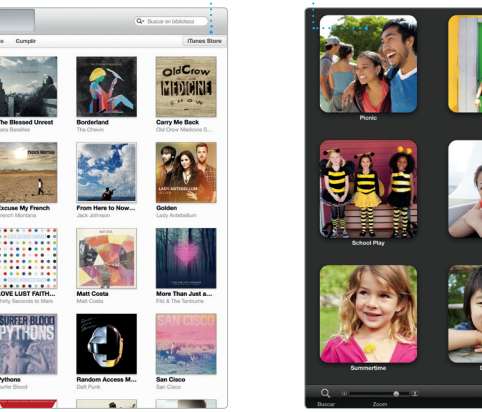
Buscar en biblioteca

o Cumplir

iTunes Store

The Blessed Unrest
ara Bareilles

Borderland
The Chevin

OldCrow MEDICINE SHOW

Carry Me Back
Old Crow Medicine S...

FRENCH MONTANA

Excuse My French
French Montana

From Here to Now...
Jack Johnson

LADY ANTEBELLUM

Golden
Lady Antebellum

LOVE LUST FAITH...
hirty Seconds to Mars

MATT COSTA

Matt Costa
Matt Costa

More Than Just A...
Fitz & The Tantrums

SURFER BLOOD PYTHONS

Pythons

Random Access M...
Daft Punk

SAN CISCO

San Cisco
San Cisco

Picnic

School Play

Summertime

Buscar

Zoom